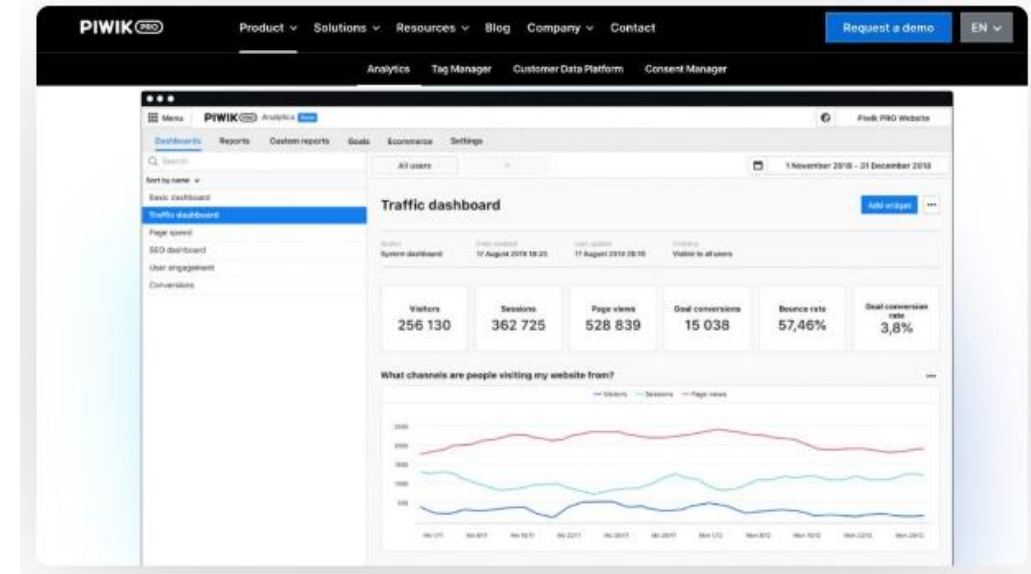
PIWIK PRO Product ⌄ Solutions ⌄ Resources ⌄ Blog Company ⌄ Contact Request a demo EN ⌄

Analytics Tag Manager Customer Data Platform Consent Manager

Menu PIWIK PRO Analytics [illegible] Piwik PRO Website

Dashboards Reports Custom reports Goals Ecommerce Settings

Search

Sort by name ⌄

Basic dashboard

Traffic dashboard

Page speed

SEO dashboard

User engagement

Conversions

All users

1 November 2018 - 31 December 2018

Traffic dashboard

Add widget ···

Author System dashboard

Date created 17 August 2018 18:25

Last update 17 August 2018 28:18

Visibility Visible to all users

| Visitors | Sessions | Page views | Goal conversions | Bounce rate | Goal conversion rate |
|---|---|---|---|---|---|
| 256 130 | 362 725 | 528 839 | 15 038 | 57,46% | 3,8% |

What channels are people visiting my website from?

— Visitors — Sessions — Page views

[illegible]